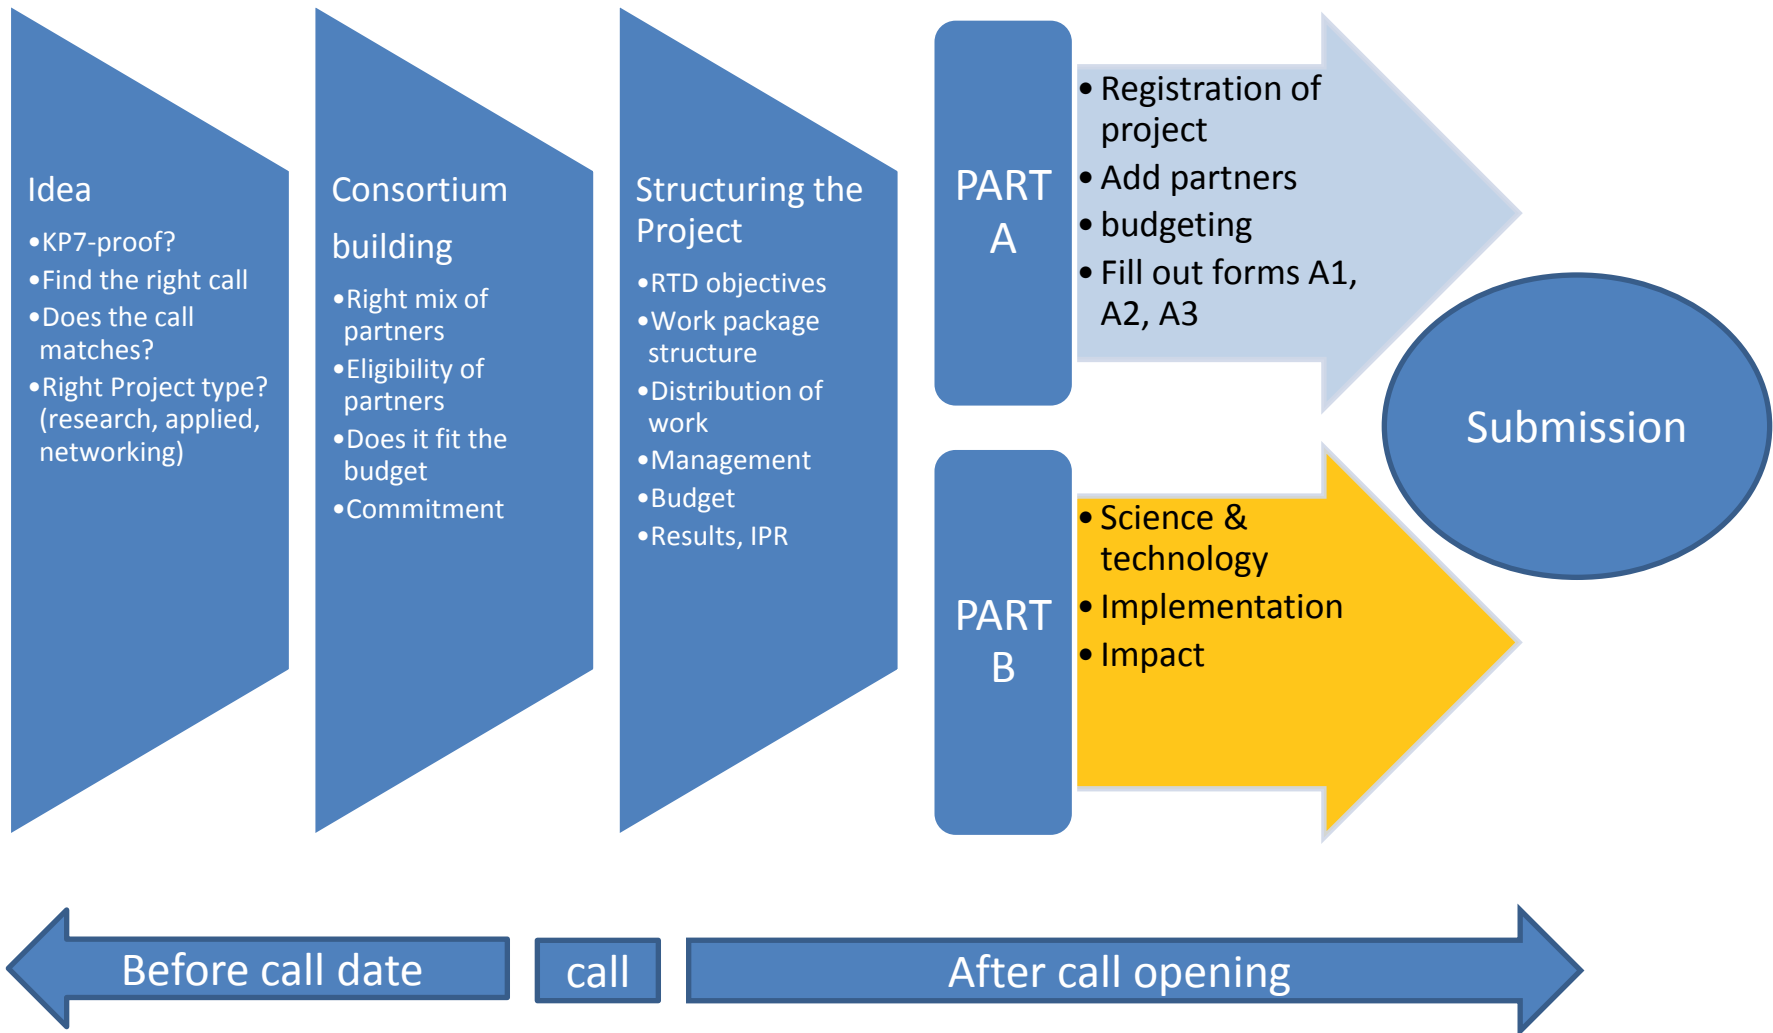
Idea

•KP7-proof?
•Find the right call
•Does the call matches?
•Right Project type? (research, applied, networking)

Consortium building

•Right mix of partners
•Eligibility of partners
•Does it fit the budget
•Commitment

Structuring the Project

•RTD objectives
•Work package structure
•Distribution of work
•Management
•Budget
•Results, IPR

PART A

• Registration of project
• Add partners
• budgeting
• Fill out forms A1, A2, A3

PART B

• Science & technology
• Implementation
• Impact

Submission

Before call date

call

After call opening